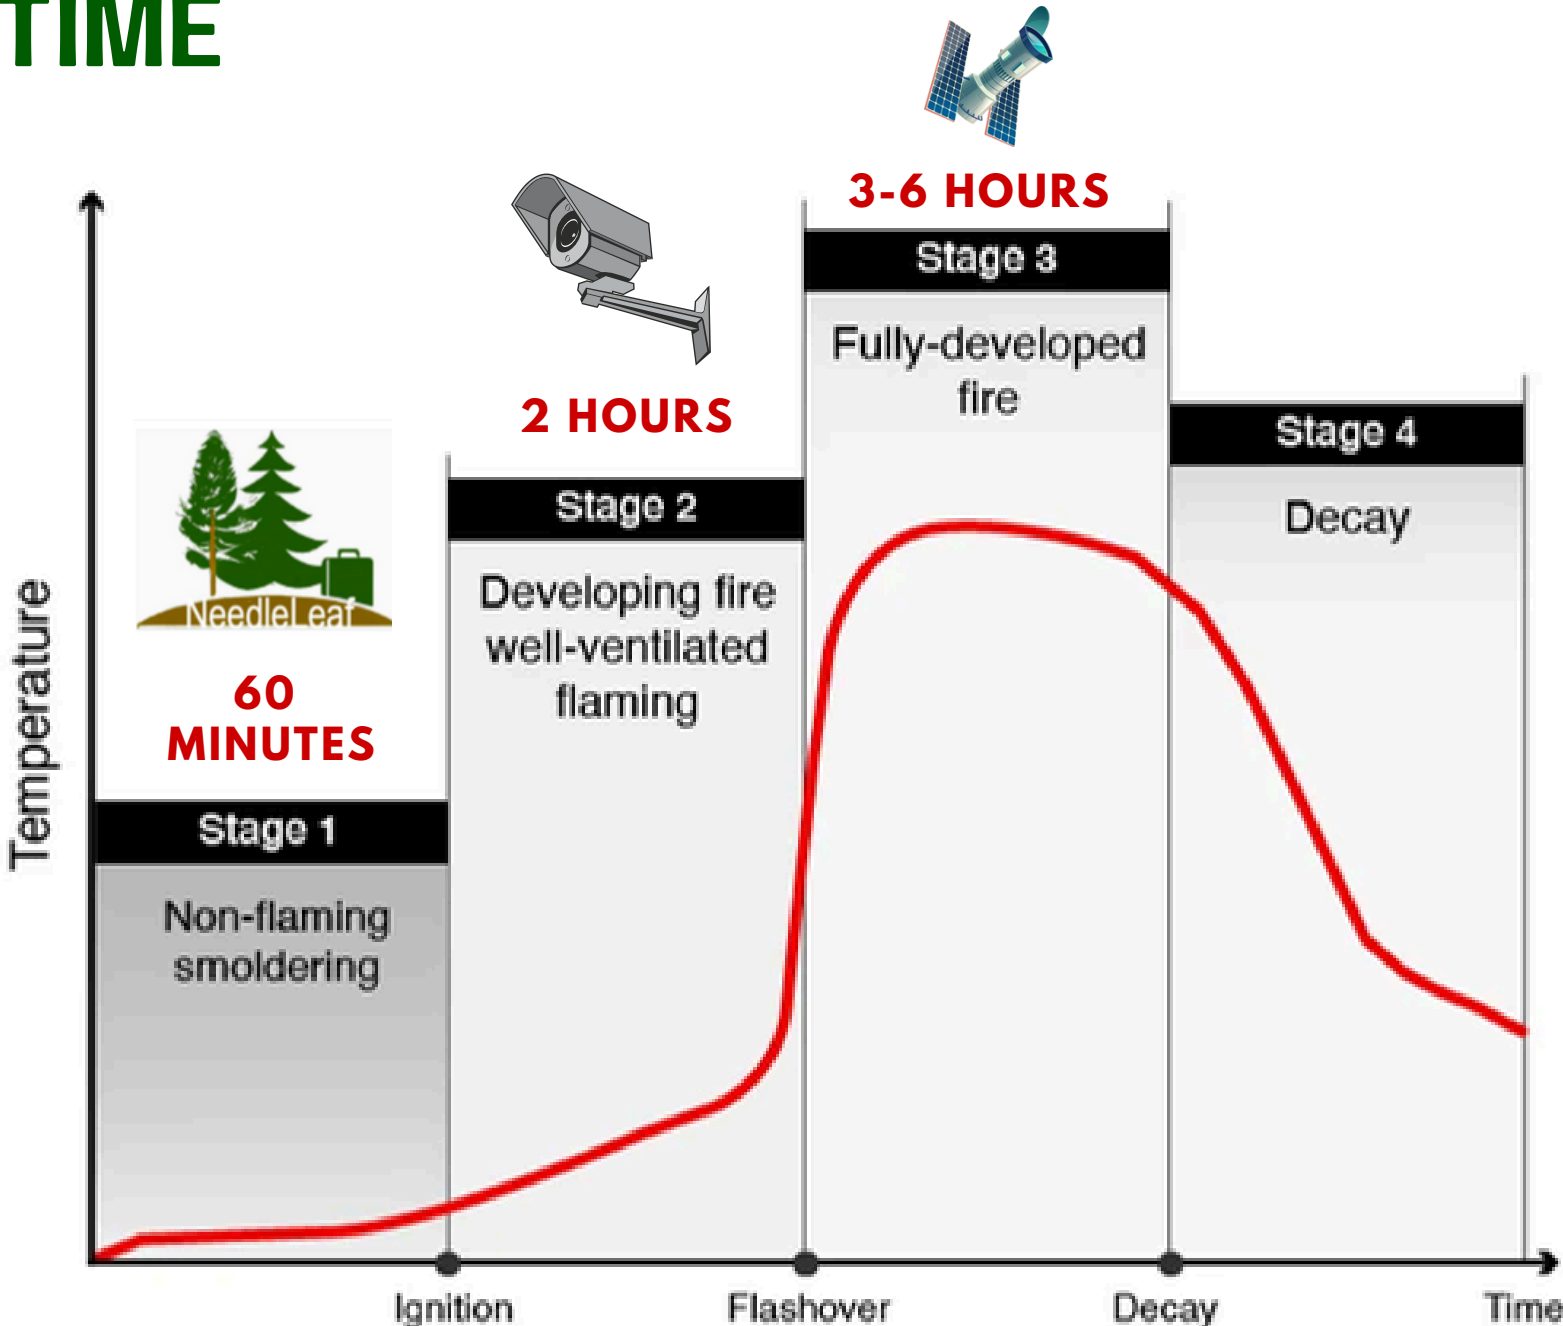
TIME

3-6 HOURS

2 HOURS

NeedleLeaf

60 MINUTES

Temperature

Stage 1

Non-flaming smoldering

Stage 2

Developing fire well-ventilated flaming

Stage 3

Fully-developed fire

Stage 4

Decay

Ignition

Flashover

Decay

Time